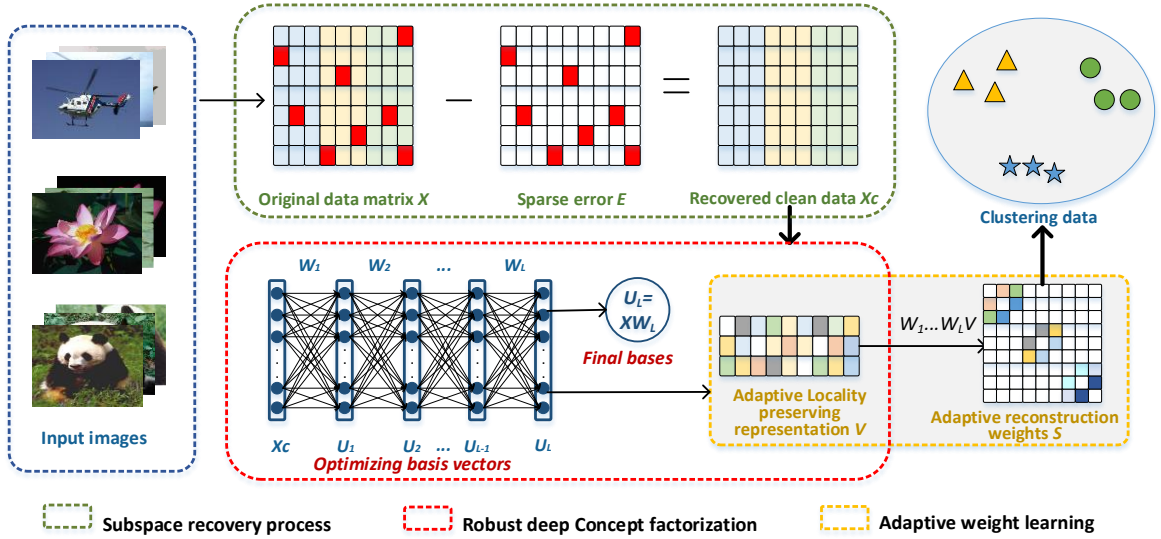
Input images

$-$

$=$

Original data matrix *X*

Sparse error *E*

Recovered clean data *Xc*

Clustering data

$W_1$ $W_2$ ... $W_L$

$U_L= XW_L$

Final bases

$Xc$ $U_1$ $U_2$ ... $U_{L-1}$ $U_L$

Optimizing basis vectors

Adaptive Locality preserving representation *V*

$W_1...W_LV$

Adaptive reconstruction weights *S*

Subspace recovery process

Robust deep Concept factorization

Adaptive weight learning